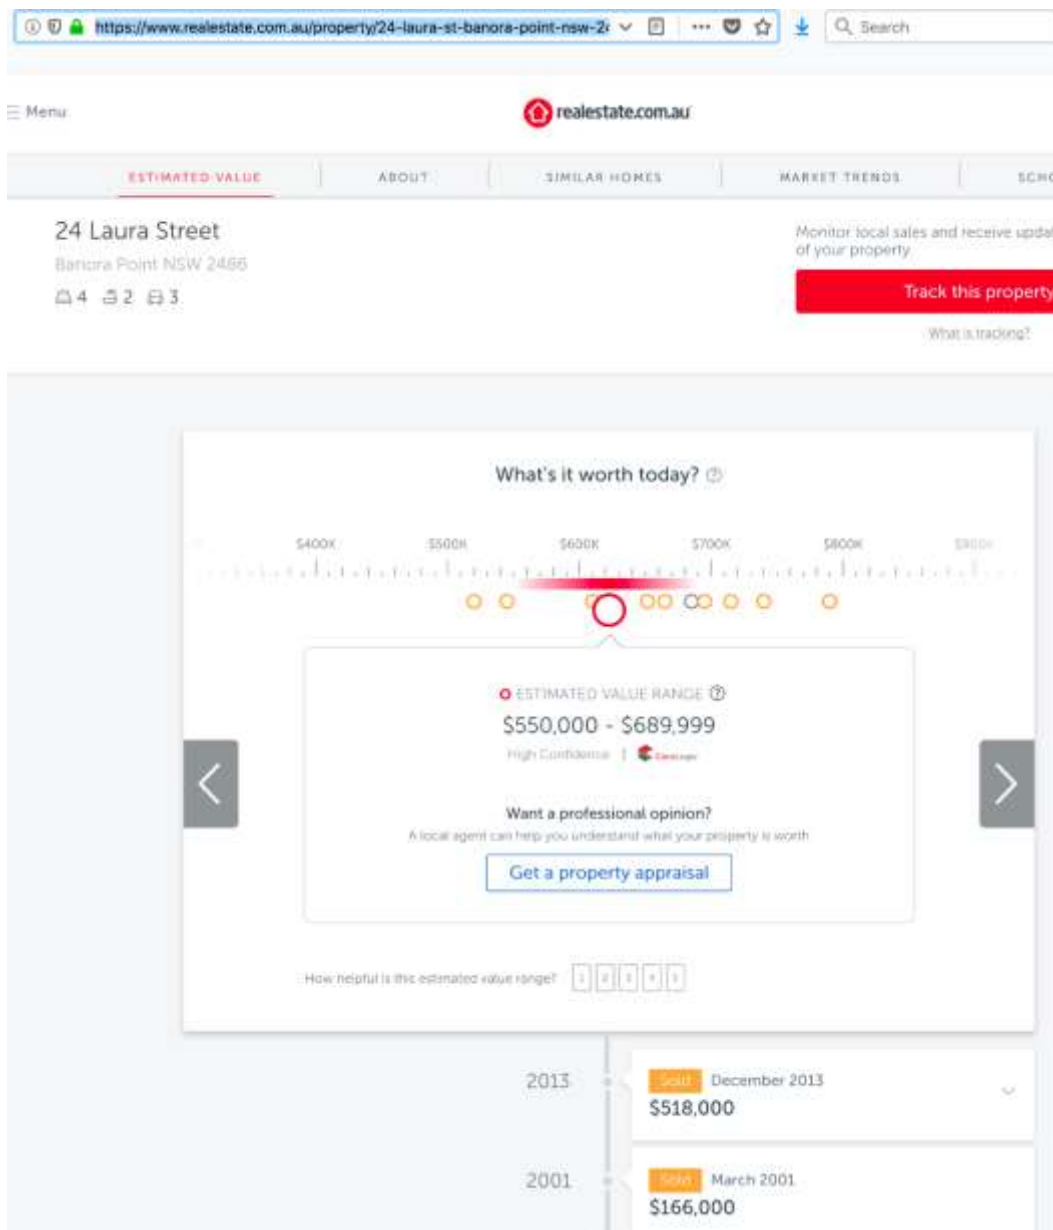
https://www.realestate.com.au/property/24-laura-st-banora-point-nsw-2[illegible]

Search

Menu

realestate.com.au

ESTIMATED VALUE | ABOUT | SIMILAR HOMES | MARKET TRENDS | SCHO

24 Laura Street

Banora Point NSW 2486

4 2 3

Monitor local sales and receive updat of your property

Track this property

What is tracking?

What's it worth today?

\$400K \$500K \$600K \$700K \$800K \$900K

ESTIMATED VALUE RANGE

\$550,000 - \$689,999

High Confidence | CoreLogic

Want a professional opinion?

A local agent can help you understand what your property is worth

Get a property appraisal

How helpful is this estimated value range? 1 2 3 4 5

2013 Sold December 2013

\$518,000

2001 Sold March 2001

\$166,000